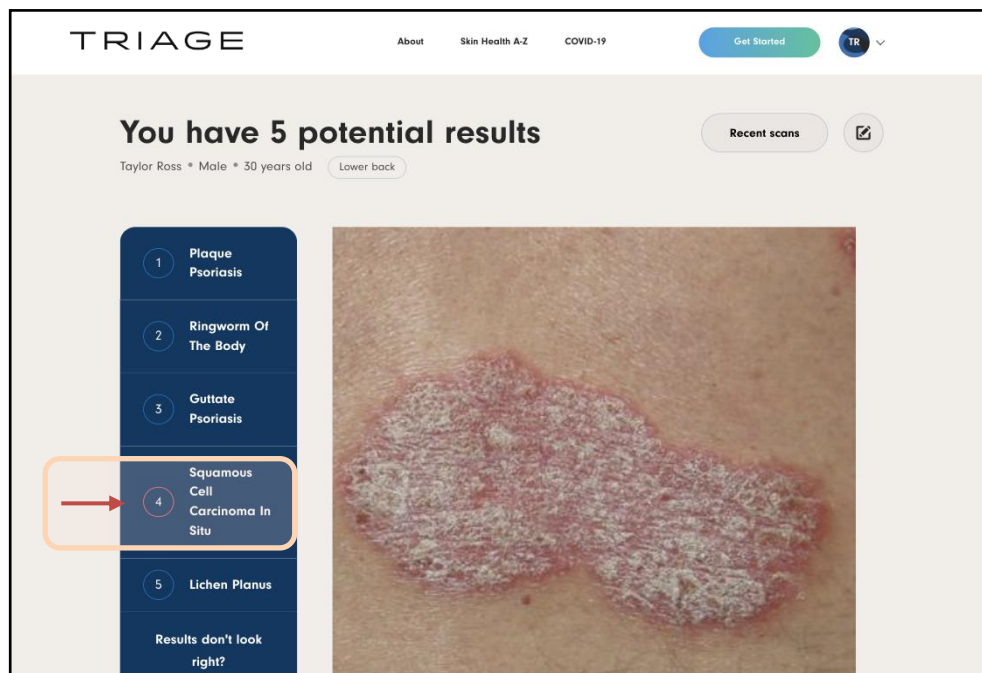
TRIAGE

About Skin Health A-Z COVID-19

Get Started

TR

You have 5 potential results

Taylor Ross • Male • 30 years old Lower back

Recent scans

1 Plaque Psoriasis

2 Ringworm Of The Body

3 Guttate Psoriasis

4 Squamous Cell Carcinoma In Situ

5 Lichen Planus

Results don't look right?